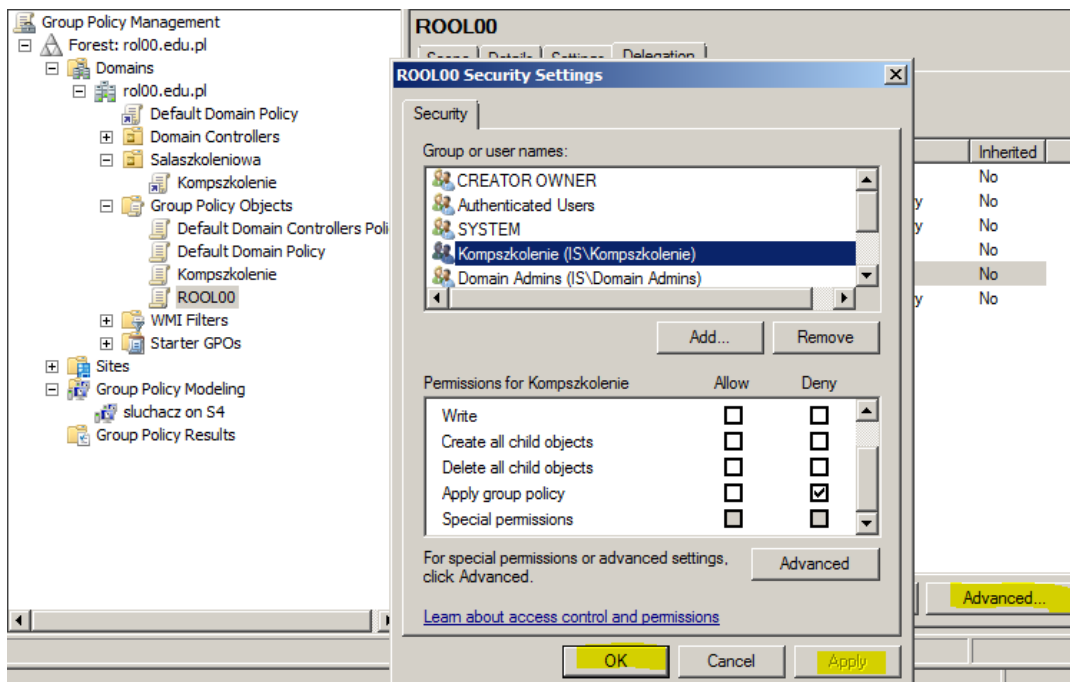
Group Policy Management
Forest: rol00.edu.pl
Domains
rol00.edu.pl
Default Domain Policy
Domain Controllers
Salaszkoleniowa
Kompszkolenie
Group Policy Objects
Default Domain Controllers Poli
Default Domain Policy
Kompszkolenie
ROOL00
WMI Filters
Starter GPOs
Sites
Group Policy Modeling
sluchacz on S4
Group Policy Results

ROOL00
Scope | Details | Settings | Delegation

| Inherited |
|---|
| No |
| No |
| No |
| No |
| No |
| No |

Advanced...

ROOL00 Security Settings
Security
Group or user names:
CREATOR OWNER
Authenticated Users
SYSTEM
Kompszkolenie (IS\Kompszkolenie)
Domain Admins (IS\Domain Admins)
Add... Remove

| Permissions for Kompszkolenie | Allow | Deny |
|---|---|---|
| Write | ☐ | ☐ |
| Create all child objects | ☐ | ☐ |
| Delete all child objects | ☐ | ☐ |
| Apply group policy | ☐ | ☑ |
| Special permissions | ☐ | ☐ |

For special permissions or advanced settings, click Advanced.
Advanced
Learn about access control and permissions
OK Cancel Apply